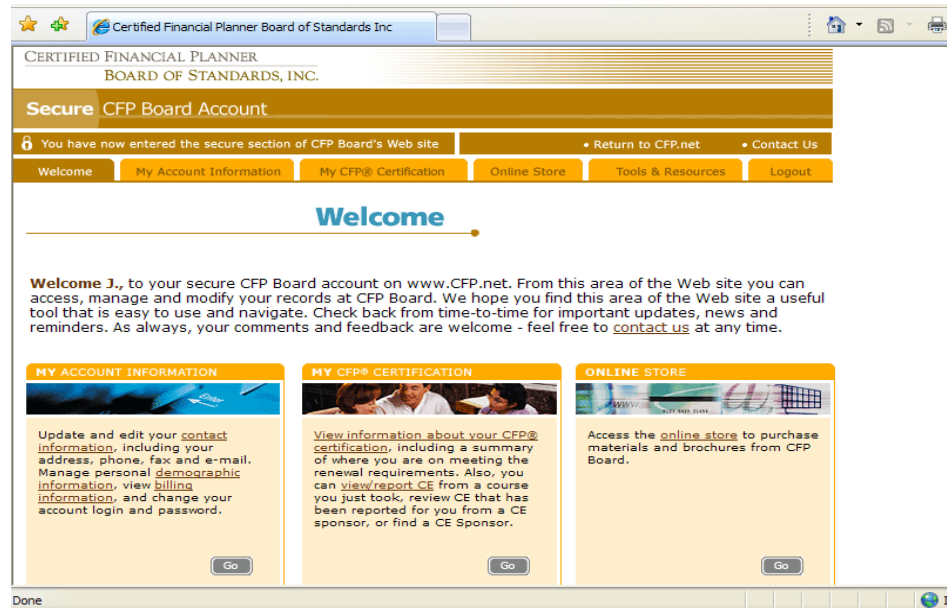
Certified Financial Planner Board of Standards Inc

CERTIFIED FINANCIAL PLANNER
BOARD OF STANDARDS, INC.

Secure CFP Board Account

You have now entered the secure section of CFP Board's Web site

• Return to CFP.net • Contact Us

Welcome | My Account Information | My CFP® Certification | Online Store | Tools & Resources | Logout

Welcome

Welcome J., to your secure CFP Board account on www.CFP.net. From this area of the Web site you can access, manage and modify your records at CFP Board. We hope you find this area of the Web site a useful tool that is easy to use and navigate. Check back from time-to-time for important updates, news and reminders. As always, your comments and feedback are welcome - feel free to contact us at any time.

MY ACCOUNT INFORMATION

Update and edit your contact information, including your address, phone, fax and e-mail. Manage personal demographic information, view billing information, and change your account login and password.

Go

MY CFP® CERTIFICATION

View information about your CFP® certification, including a summary of where you are on meeting the renewal requirements. Also, you can view/report CE from a course you just took, review CE that has been reported for you from a CE sponsor, or find a CE Sponsor.

Go

ONLINE STORE

Access the online store to purchase materials and brochures from CFP Board.

Go

Done